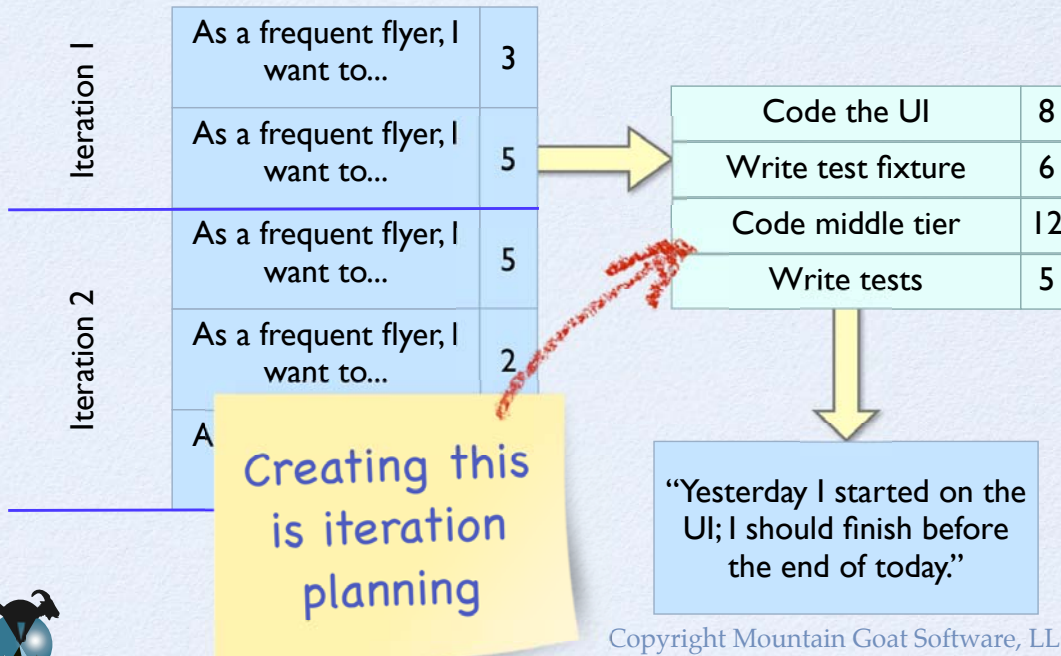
Iteration 1

| As a frequent flyer, I want to... | 3 |
|---|---|
| As a frequent flyer, I want to... | 5 |

Iteration 2

| As a frequent flyer, I want to... | 5 |
|---|---|
| As a frequent flyer, I want to... | 2 |
| A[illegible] | |

| Code the UI | 8 |
|---|---|
| Write test fixture | 6 |
| Code middle tier | 12 |
| Write tests | 5 |

Creating this is iteration planning

"Yesterday I started on the UI; I should finish before the end of today."

Copyright Mountain Goat Software, LL